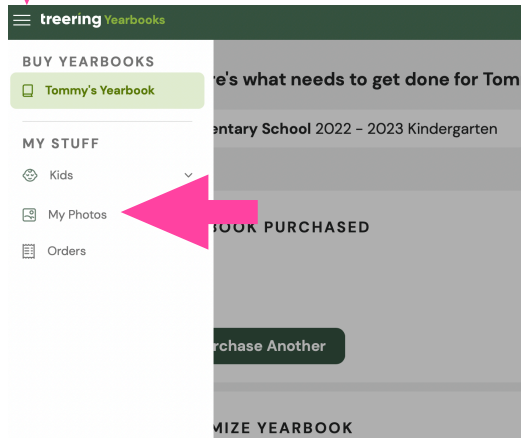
treering Yearbooks

BUY YEARBOOKS

Tommy's Yearbook

MY STUFF

Kids

My Photos

Orders

re's what needs to get done for Tom

entary School 2022 - 2023 Kindergarten

BOOK PURCHASED

rchase Another

MIZE YEARBOOK